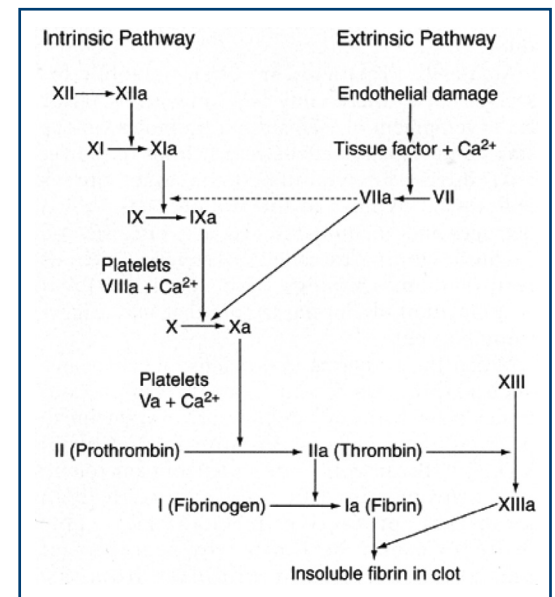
Intrinsic Pathway

Extrinsic Pathway

XII → XIIa

Endothelial damage

XI → XIa

Tissue factor + $Ca^{2+}$

VIIa ← VII

IX → IXa

Platelets
VIIIa + $Ca^{2+}$

X → Xa

Platelets
Va + $Ca^{2+}$

XIII

II (Prothrombin) → IIa (Thrombin)

I (Fibrinogen) → Ia (Fibrin)

XIIIa

Insoluble fibrin in clot